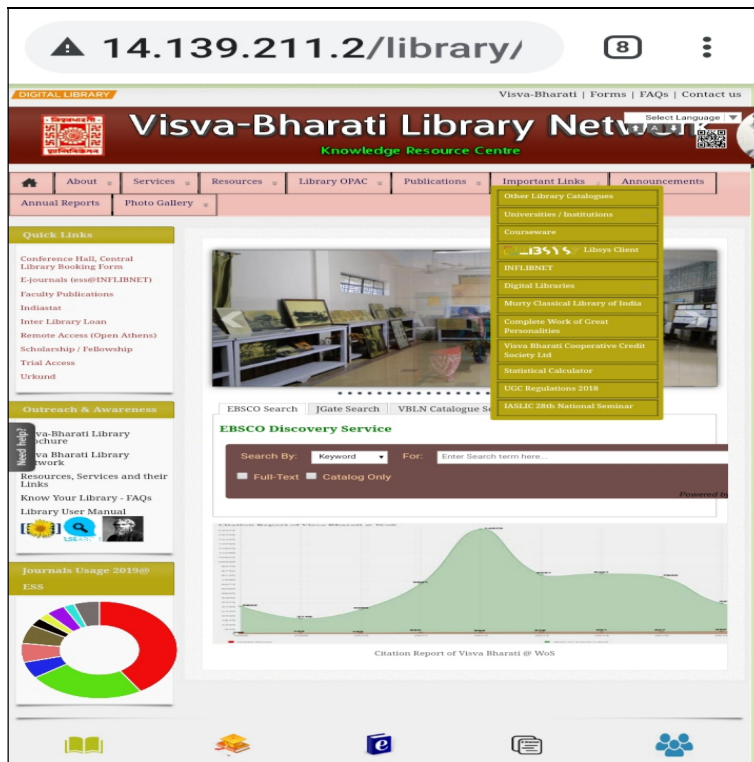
14.139.211.2/library/

8

DIGITAL LIBRARY

Visva-Bharati | Forms | FAQs | Contact us

Visva-Bharati Library Netw

Select Language

Knowledge Resource Centre

About Services Resources Library OPAC Publications Important Links Announcements

Annual Reports Photo Gallery

Other Library Catalogues
Universities / Institutions
Courseware
LIBSYS Libsys Client
INFLIBNET
Digital Libraries
Murty Classical Library of India
Complete Work of Great Personalities
Visva Bharati Cooperative Credit Society Ltd
Statistical Calculator
UGC Regulations 2018
IASLIC 28th National Seminar

Quick Links

Conference Hall, Central Library Booking Form
E-journals (ess@INFLIBNET)
Faculty Publications
Indiastat
Inter Library Loan
Remote Access (Open Athens)
Schulership / Fellowship
Trial Access
Urkund

Outreach & Awareness

Need help?

va-Bharati Library ochure
va Bharati Library etwork
Resources, Services and their Links
Know Your Library - FAQs
Library User Manual

Journals Usage 2019@ ESS

EBSCO Search JGate Search VBLN Catalogue Se

EBSCO Discovery Service

Search By: Keyword For: Enter Search term here...

Full-Text Catalog Only

Powered by

Citation Report of Visva Bharati @ WoS

Citation Report of Visva Bharati @ WoS